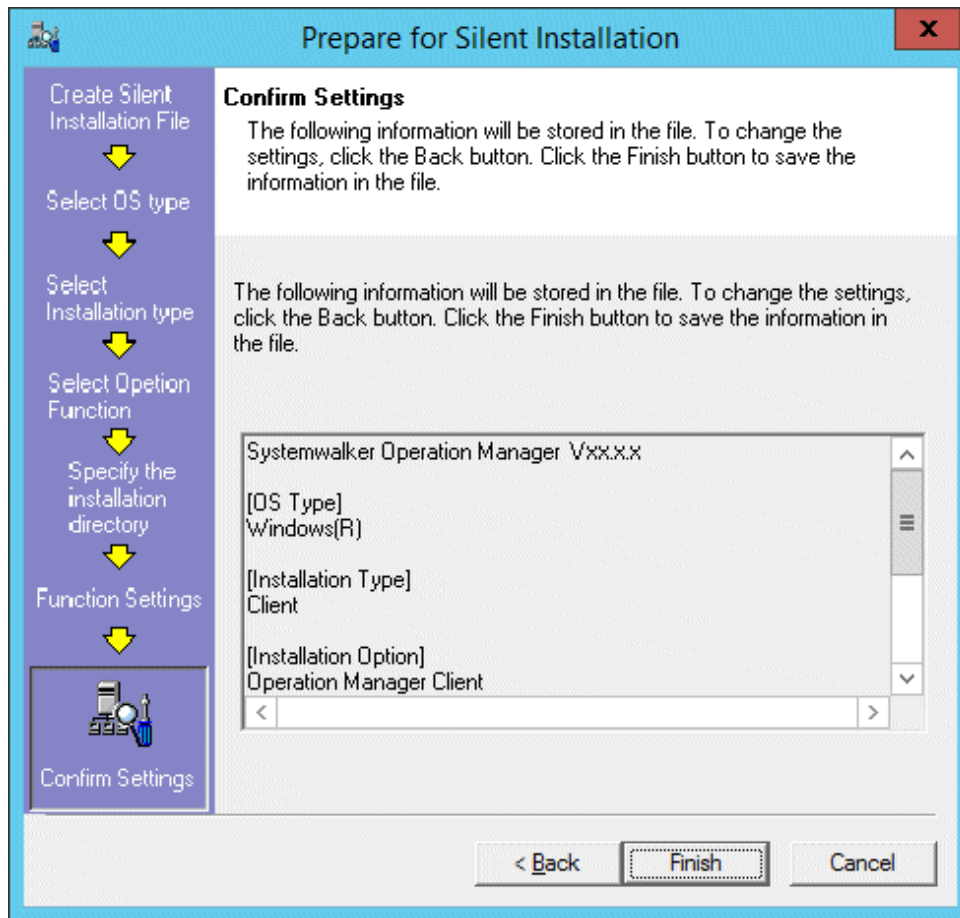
Prepare for Silent Installation

x

Create Silent Installation File

Select OS type

Select Installation type

Select Opetion Function

Specify the installation directory

Function Settings

Confirm Settings

Confirm Settings

The following information will be stored in the file. To change the settings, click the Back button. Click the Finish button to save the information in the file.

The following information will be stored in the file. To change the settings, click the Back button. Click the Finish button to save the information in the file.

Systemwalker Operation Manager Vxx.x.x

[OS Type]
Windows(R)

[Installation Type]
Client

[Installation Option]
Operation Manager Client

< Back

Finish

Cancel